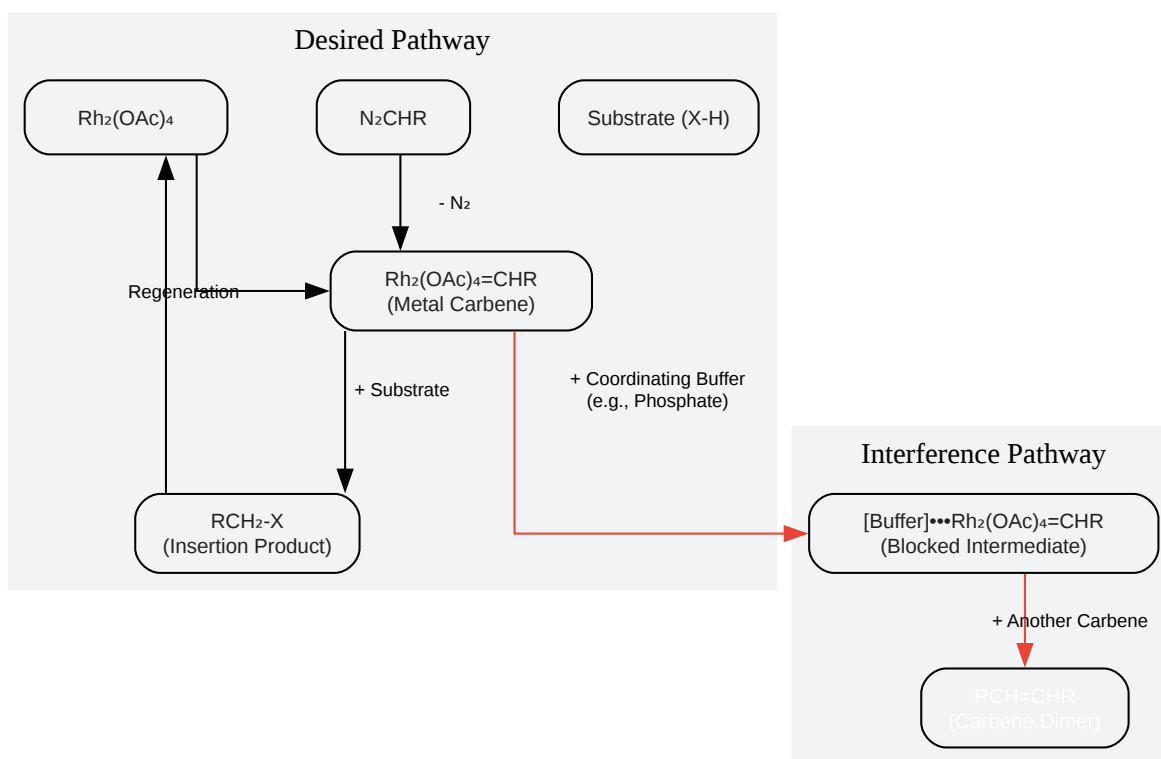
Desired Pathway

$Rh_2(OAc)_4$

$N_2CHR$

Substrate (X-H)

- $N_2$

Regeneration

$Rh_2(OAc)_4$=CHR
(Metal Carbene)

+ Substrate

+ Coordinating Buffer
(e.g., Phosphate)

$RCH_2$-X
(Insertion Product)

Interference Pathway

[Buffer]•••$Rh_2(OAc)_4$=CHR
(Blocked Intermediate)

+ Another Carbene

RCH=CHR
(Carbene Dimer)